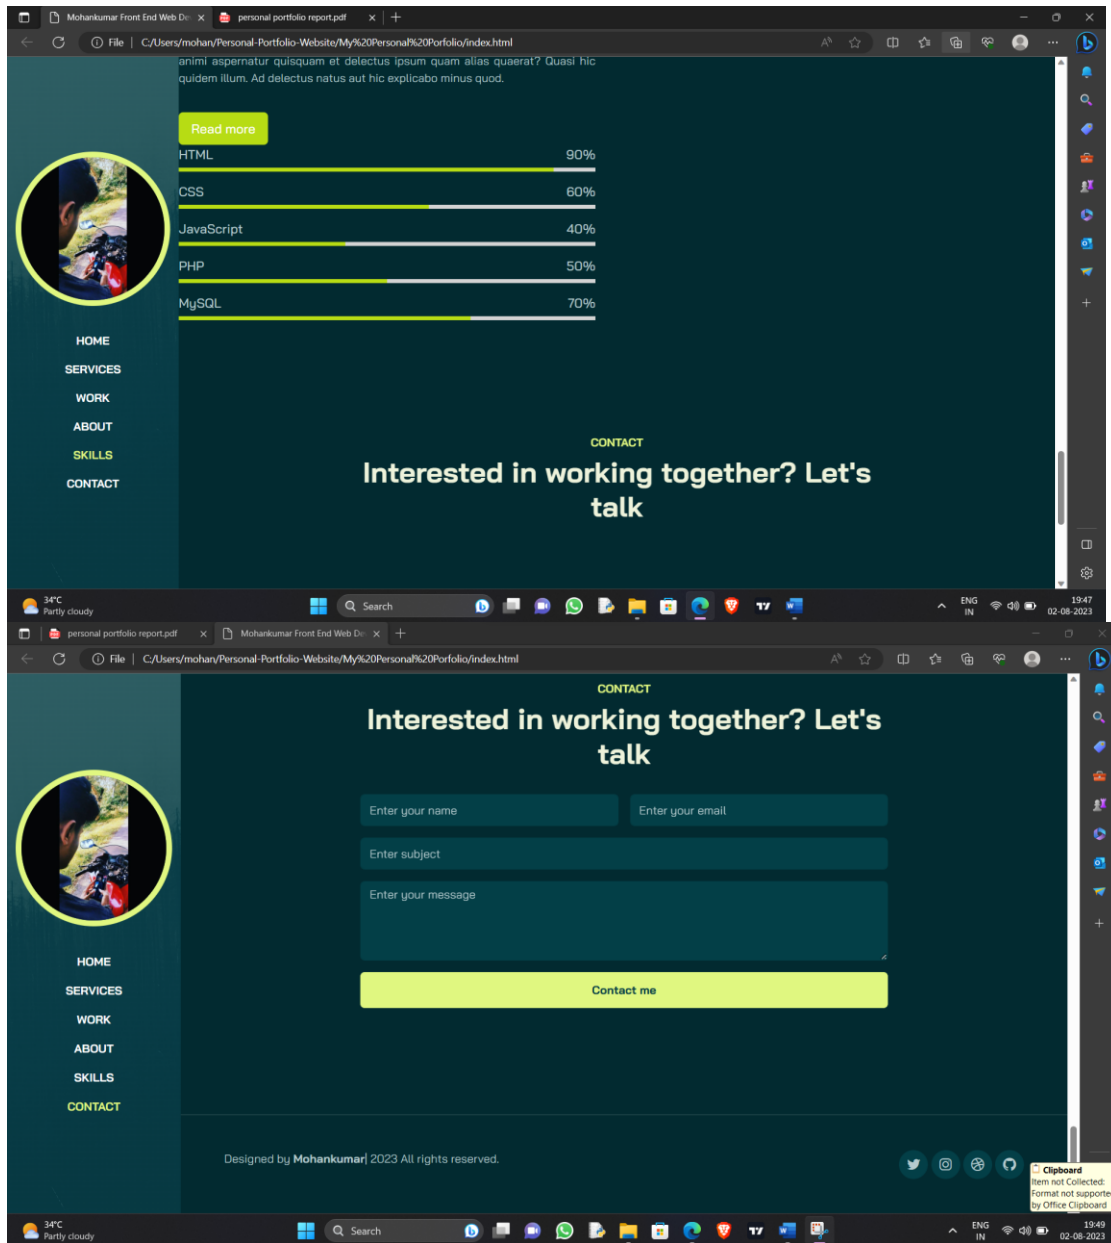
Mohankumar Front End Web De ×
personal portfolio report.pdf ×
File | C:/Users/mohan/Personal-Portfolio-Website/My%20Personal%20Porfolio/index.html

animi aspernatur quisquam et delectus ipsum quam alias quaerat? Quasi hic quidem illum. Ad delectus natus aut hic explicabo minus quod.

Read more

HTML 90%
CSS 60%
JavaScript 40%
PHP 50%
MySQL 70%

HOME
SERVICES
WORK
ABOUT
SKILLS
CONTACT

CONTACT
Interested in working together? Let's talk

34°C
Partly cloudy
Search
ENG IN
19:47
02-08-2023

personal portfolio report.pdf ×
Mohankumar Front End Web De ×
File | C:/Users/mohan/Personal-Portfolio-Website/My%20Personal%20Porfolio/index.html

CONTACT
Interested in working together? Let's talk

Enter your name
Enter your email
Enter subject
Enter your message
Contact me

HOME
SERVICES
WORK
ABOUT
SKILLS
CONTACT

Designed by Mohankumar| 2023 All rights reserved.

Clipboard
Item not Collected:
Format not supported by Office Clipboard

34°C
Partly cloudy
Search
ENG IN
19:49
02-08-2023